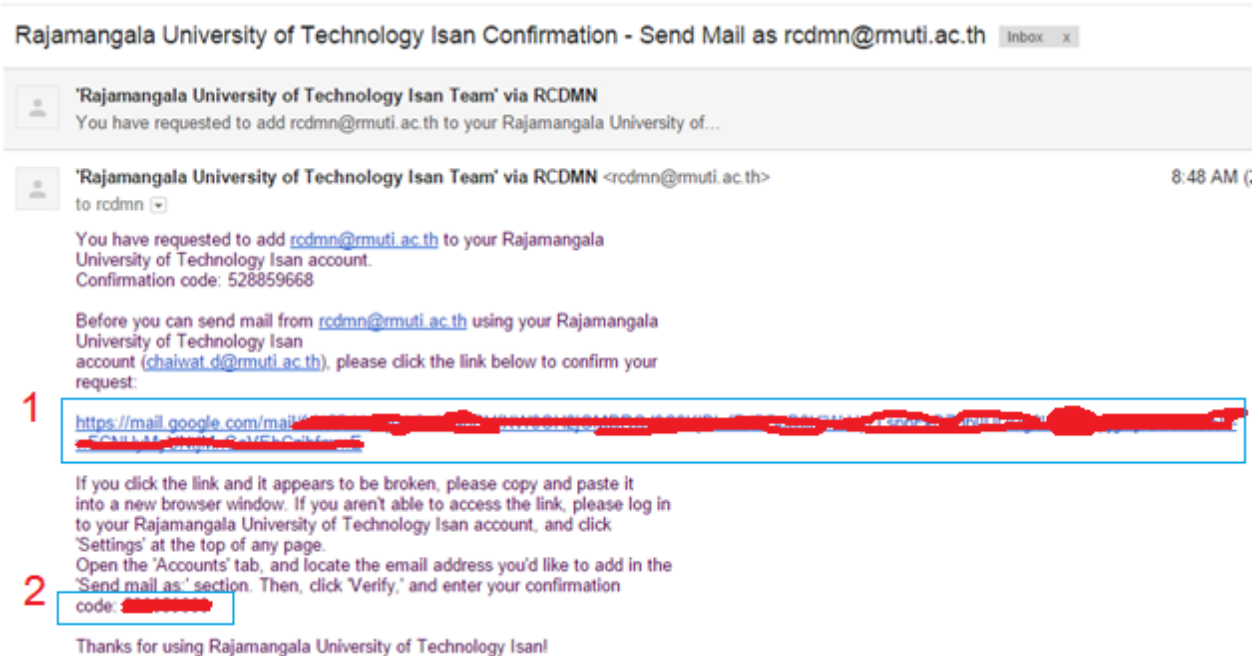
Rajamangala University of Technology Isan Confirmation - Send Mail as rcdmn@rmuti.ac.th Inbox x

'Rajamangala University of Technology Isan Team' via RCDMN
You have requested to add rcdmn@rmuti.ac.th to your Rajamangala University of...

'Rajamangala University of Technology Isan Team' via RCDMN <rcdmn@rmuti.ac.th> 8:48 AM (
to rcdmn

You have requested to add rcdmn@rmuti.ac.th to your Rajamangala University of Technology Isan account.
Confirmation code: 528859668

Before you can send mail from rcdmn@rmuti.ac.th using your Rajamangala University of Technology Isan account (chaiwat.d@rmuti.ac.th), please click the link below to confirm your request:

1

https://mail.google.com/mail/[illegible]

If you click the link and it appears to be broken, please copy and paste it into a new browser window. If you aren't able to access the link, please log in to your Rajamangala University of Technology Isan account, and click 'Settings' at the top of any page.
Open the 'Accounts' tab, and locate the email address you'd like to add in the 'Send mail as:' section. Then, click 'Verify,' and enter your confirmation

2

code: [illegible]

Thanks for using Rajamangala University of Technology Isan!